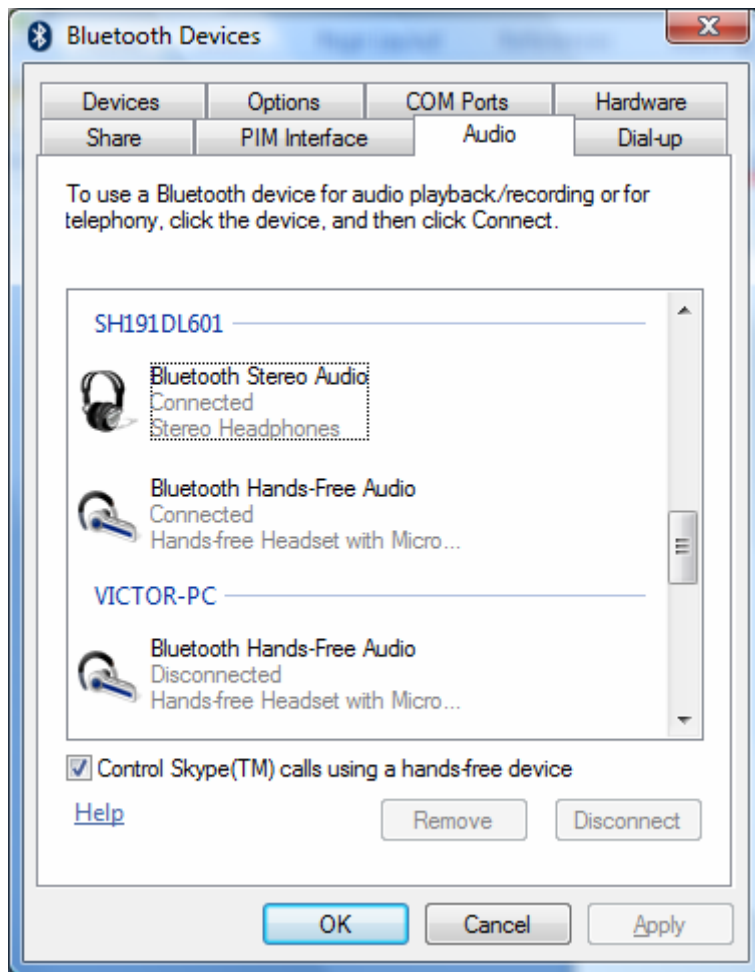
Bluetooth Devices

Devices | Options | COM Ports | Hardware
Share | PIM Interface | Audio | Dial-up

To use a Bluetooth device for audio playback/recording or for telephony, click the device, and then click Connect.

SH191DL601

Bluetooth Stereo Audio
Connected
Stereo Headphones

Bluetooth Hands-Free Audio
Connected
Hands-free Headset with Micro...

VICTOR-PC

Bluetooth Hands-Free Audio
Disconnected
Hands-free Headset with Micro...

Control Skype(TM) calls using a hands-free device

Help

Remove
Disconnect

OK
Cancel
Apply